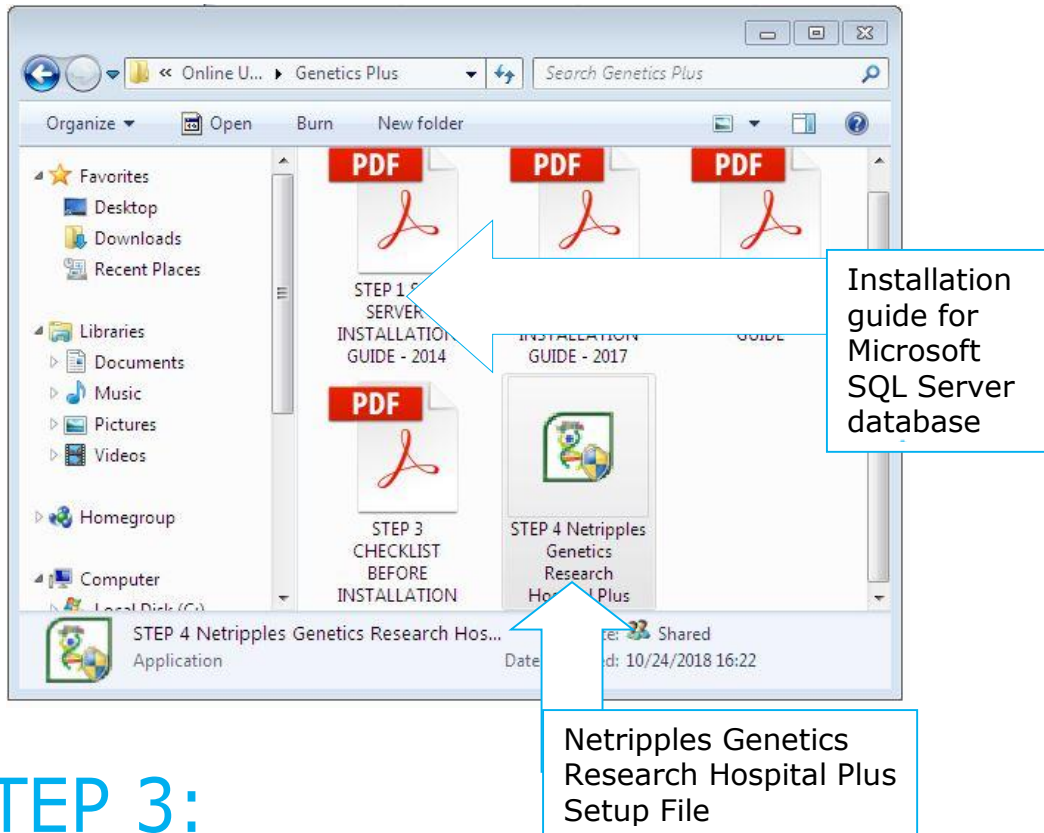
« Online U... ▸ Genetics Plus

Search Genetics Plus

Organize ▾ Open Burn New folder

Favorites
Desktop
Downloads
Recent Places

Libraries
Documents
Music
Pictures
Videos

Homegroup

Computer
Local Disk (C:)

PDF
STEP 1 S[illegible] SERVER INSTALLATION GUIDE - 2014

PDF
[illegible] INSTALLATION GUIDE - 2017

PDF
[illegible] GUIDE

PDF
STEP 3 CHECKLIST BEFORE INSTALLATION

STEP 4 Netripples Genetics Research Hos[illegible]l Plus

Installation guide for Microsoft SQL Server database

STEP 4 Netripples Genetics Research Hos...
Application

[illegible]e: Shared
Date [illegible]ed: 10/24/2018 16:22

Netripples Genetics Research Hospital Plus Setup File

TEP 3: